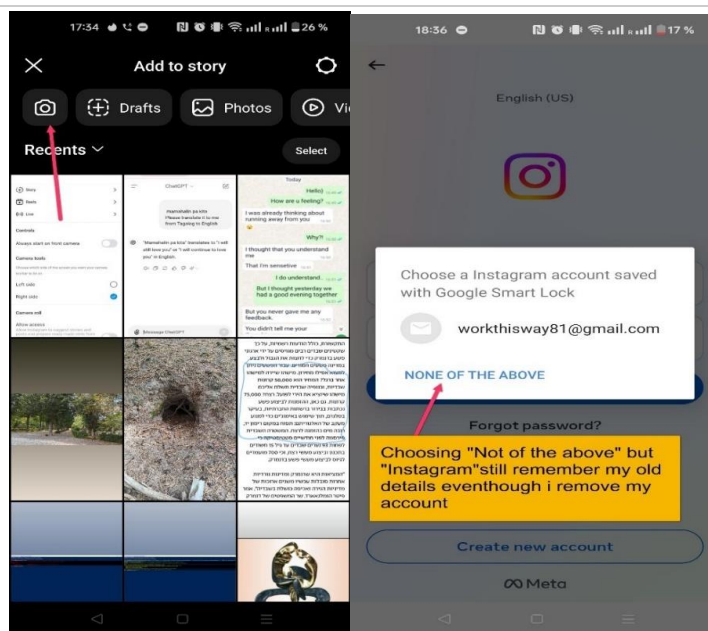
17:34 26%

Add to story

Drafts Photos Vi

Recents

Select

Today

Hello!

How are u feeling?

I was already thinking about running away from you

Why?!

I thought that you understand me

That I'm sensetive

I do understand.

But I thought yesterday we had a good evening together

But you never gave me any feedback.

You didn't tell me your

ChatGPT

"Mamahalin pa kita" Please translate it to me from Tagalog to English

"Mamahalin pa kita" translates to "I will still love you" or "I will continue to love you" in English.

Message ChatGPT

Story

Reels

Live

Controls

Always start on front camera

Camera tools

Left side

Right side

Camera roll

Allow access

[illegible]

18:36 17%

English (US)

Choose a Instagram account saved with Google Smart Lock

workthisway81@gmail.com

NONE OF THE ABOVE

Forgot password?

Choosing "Not of the above" but "Instagram"still remember my old details eventhough i remove my account

Create new account

Meta